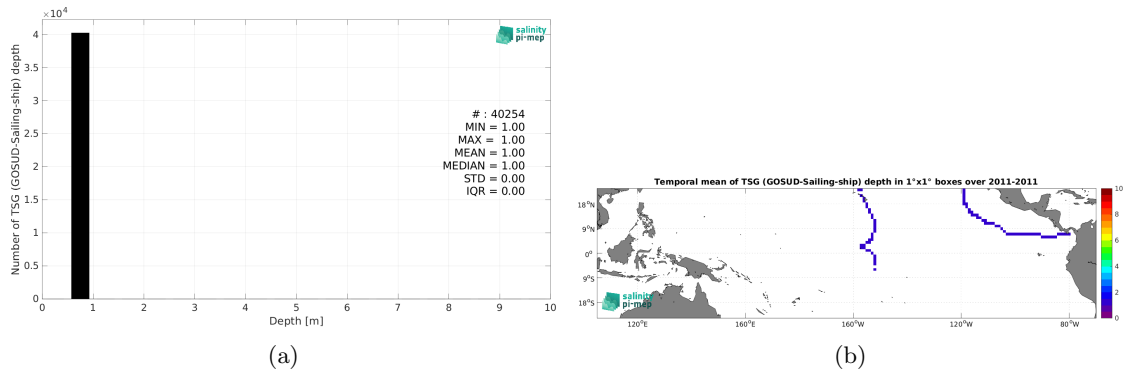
$\times 10^4$
4
3.5
3
2.5
2
1.5
1
0.5
0
Number of TSG (GOSUD-Sailing-ship) depth
salinity pi-mep
# : 40254
MIN = 1.00
MAX = 1.00
MEAN = 1.00
MEDIAN = 1.00
STD = 0.00
IQR = 0.00
0 1 2 3 4 5 6 7 8 9 10
Depth [m]

(a)

Temporal mean of TSG (GOSUD-Sailing-ship) depth in 1°x1° boxes over 2011-2011
18°N
9°N
0°
9°S
18°S
120°E 160°E 160°W 120°W 80°W
salinity pi-mep
10
8
6
4
2
0

(b)